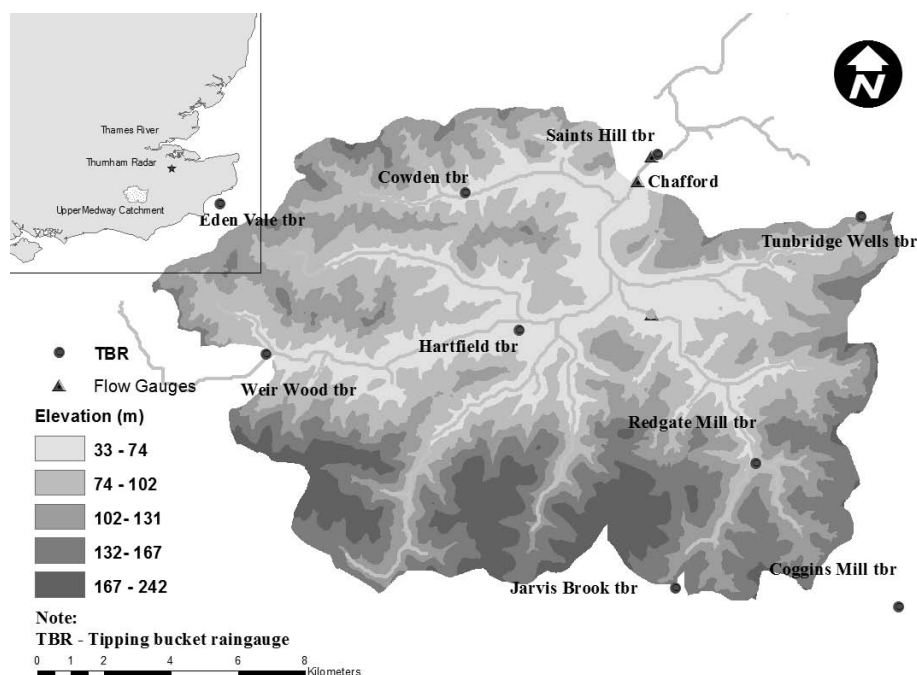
Thames River
Thurnham Radar
UpperMedway Catchment

N

Saints Hill tbr
Chafford
Cowden tbr
Eden Vale tbr
Tunbridge Wells tbr
Hartfield tbr
Weir Wood tbr
Redgate Mill tbr
Jarvis Brook tbr
Coggins Mill tbr

TBR
Flow Gauges
Elevation (m)
33 - 74
74 - 102
102- 131
132- 167
167 - 242

Note:
TBR - Tipping bucket raingauge

0 1 2 4 6 8 Kilometers